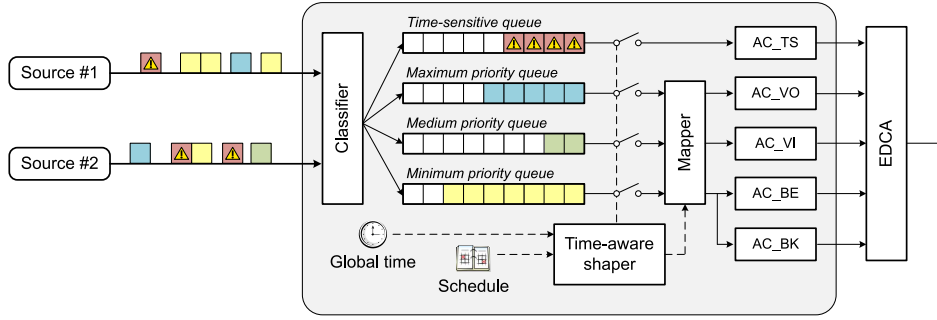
Source #1

Source #2

Classifier

Time-sensitive queue

Maximum priority queue

Medium priority queue

Minimum priority queue

Mapper

AC_TS

AC_VO

AC_VI

AC_BE

AC_BK

EDCA

Global time

Schedule

Time-aware shaper